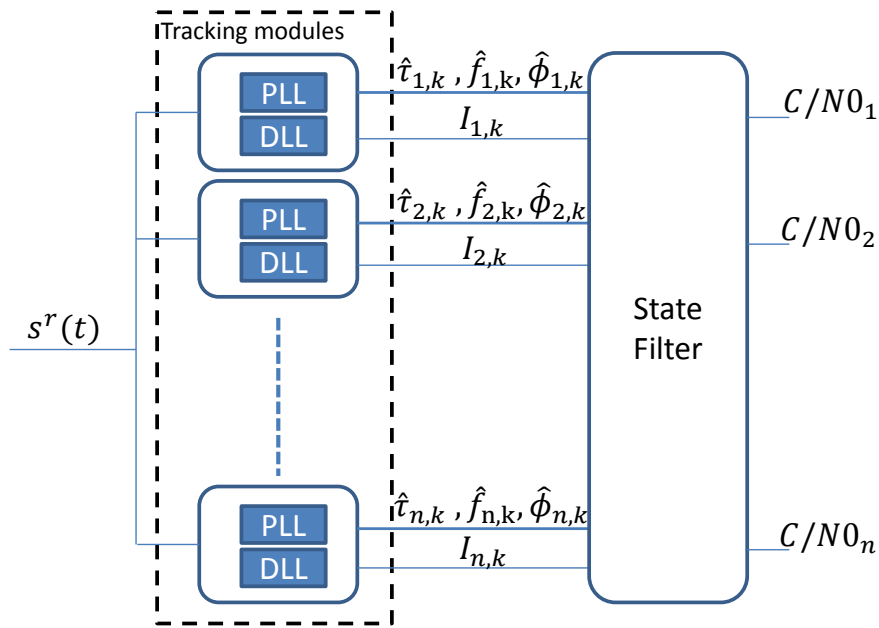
Tracking modules

PLL
DLL

PLL
DLL

PLL
DLL

$s^r(t)$

$\hat{\tau}_{1,k}$ , $\hat{f}_{1,\mathrm{k}}$, $\hat{\phi}_{1,k}$
$I_{1,k}$

$\hat{\tau}_{2,k}$ , $\hat{f}_{2,\mathrm{k}}$, $\hat{\phi}_{2,k}$
$I_{2,k}$

$\hat{\tau}_{n,k}$ , $\hat{f}_{\mathrm{n,k}}$, $\hat{\phi}_{n,k}$
$I_{n,k}$

State Filter

$C/N0_1$

$C/N0_2$

$C/N0_n$